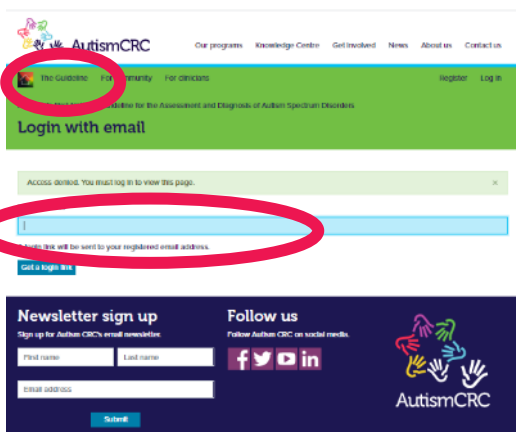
AutismCRC

Our programs Knowledge Centre Get involved News About us Contact us

The Guideline For community For clinicians Register Log in

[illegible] Guideline for the Assessment and Diagnosis of Autism Spectrum Disorders

Login with email

Access denied. You must log in to view this page. ×

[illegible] login link will be sent to your registered email address.

Get a login link

Newsletter sign up

Sign up for Autism CRC's email newsletter.

First name

Last name

Email address

Submit

Follow us

Follow Autism CRC on social media.

AutismCRC